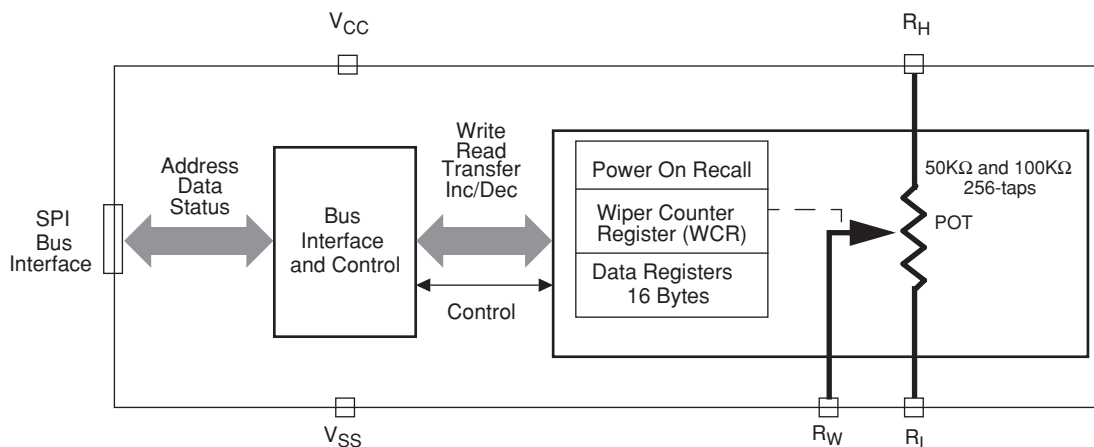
$V_{CC}$

$R_H$

SPI Bus Interface

Address Data Status

Bus Interface and Control

Write Read Transfer Inc/Dec

Control

Power On Recall

Wiper Counter Register (WCR)

Data Registers 16 Bytes

50KΩ and 100KΩ 256-taps

POT

$V_{SS}$

$R_W$

$R_L$